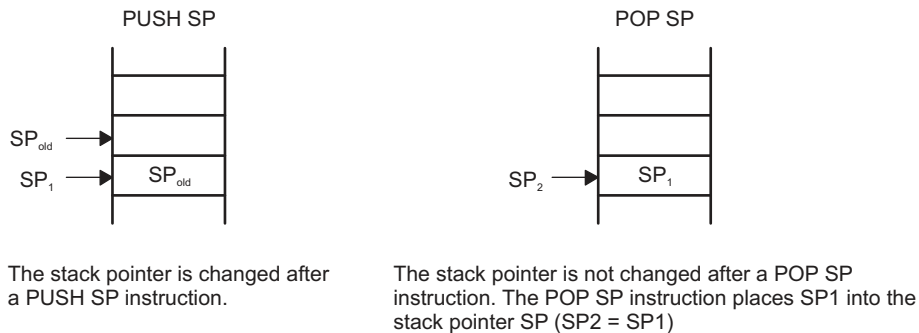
PUSH SP

$SP_{old}$

$SP_1$

$SP_{old}$

POP SP

$SP_2$

$SP_1$

The stack pointer is changed after a PUSH SP instruction.

The stack pointer is not changed after a POP SP instruction. The POP SP instruction places SP1 into the stack pointer SP (SP2 = SP1)